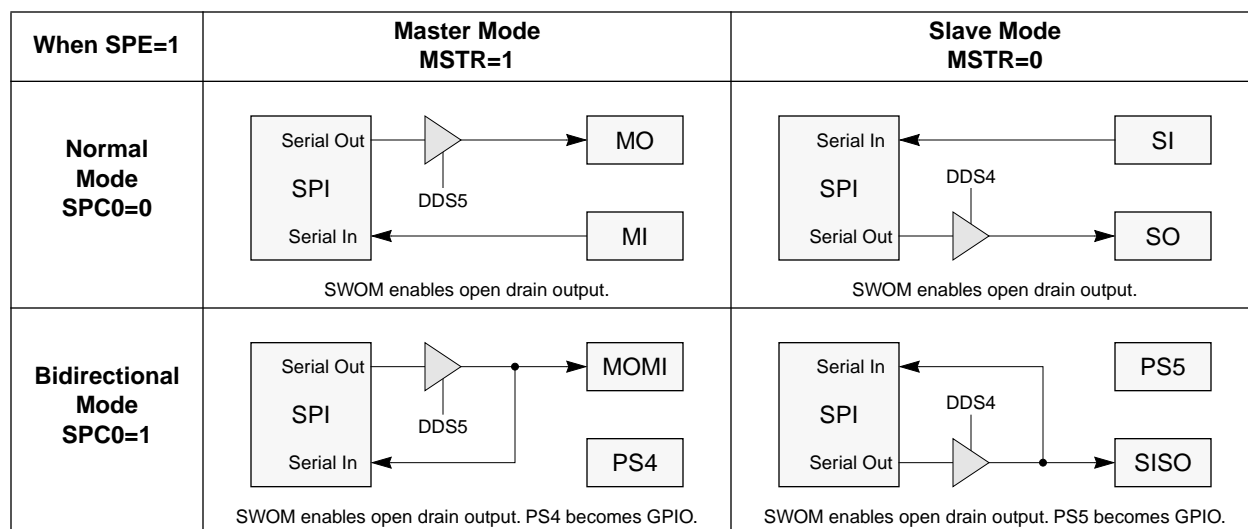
| When SPE=1 | Master Mode MSTR=1 | Slave Mode MSTR=0 |
|---|---|---|
| Normal Mode SPC0=0 | Serial Out SPI Serial In DDS5 MO MI SWOM enables open drain output. | Serial In SPI Serial Out DDS4 SI SO SWOM enables open drain output. |
| Bidirectional Mode SPC0=1 | Serial Out SPI Serial In DDS5 MOMI PS4 SWOM enables open drain output. PS4 becomes GPIO. | Serial In SPI Serial Out DDS4 PS5 SISO SWOM enables open drain output. PS5 becomes GPIO. |